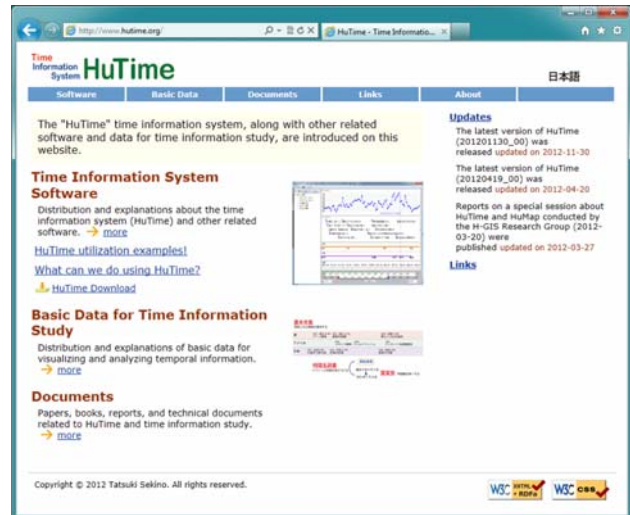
http://www.hutime.org/

HuTime - Time Informatio...

Time Information System HuTime

日本語

Software | Basic Data | Documents | Links | About

The "HuTime" time information system, along with other related software and data for time information study, are introduced on this website.

Time Information System Software

Distribution and explanations about the time information system (HuTime) and other related software. more

HuTime utilization examples!

What can we do using HuTime?

HuTime Download

Basic Data for Time Information Study

Distribution and explanations of basic data for visualizing and analyzing temporal information.

more

Documents

Papers, books, reports, and technical documents related to HuTime and time information study.

more

Updates

The latest version of HuTime (20121130_00) was released updated on 2012-11-30

The latest version of HuTime (20120419_00) was released updated on 2012-04-20

Reports on a special session about HuTime and HuMap conducted by the H-GIS Research Group (2012-03-20) were published updated on 2012-03-27

Links

Copyright © 2012 Tatsuki Sekino. All rights reserved.

W3C XHTML +RDFa

W3C css